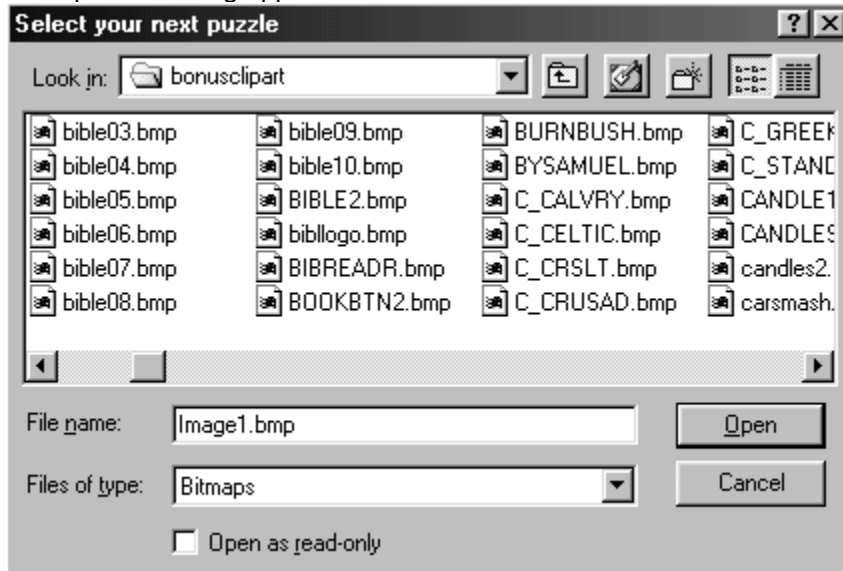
Select your next puzzle

?

Look in: bonusclipart

bible03.bmp
bible04.bmp
bible05.bmp
bible06.bmp
bible07.bmp
bible08.bmp

bible09.bmp
bible10.bmp
BIBLE2.bmp
bibllogo.bmp
BIBREADR.bmp
BOOKBTN2.bmp

BURNBUSH.bmp
BYSAMUEL.bmp
C_CALVRY.bmp
C_CELTIC.bmp
C_CRSLT.bmp
C_CRUSAD.bmp

C_GREEK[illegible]
C_STAND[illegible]
CANDLE1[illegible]
CANDLES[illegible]
candles2.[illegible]
carsmash.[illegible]

File name: Image1.bmp

Open

Files of type: Bitmaps

Cancel

Open as read-only